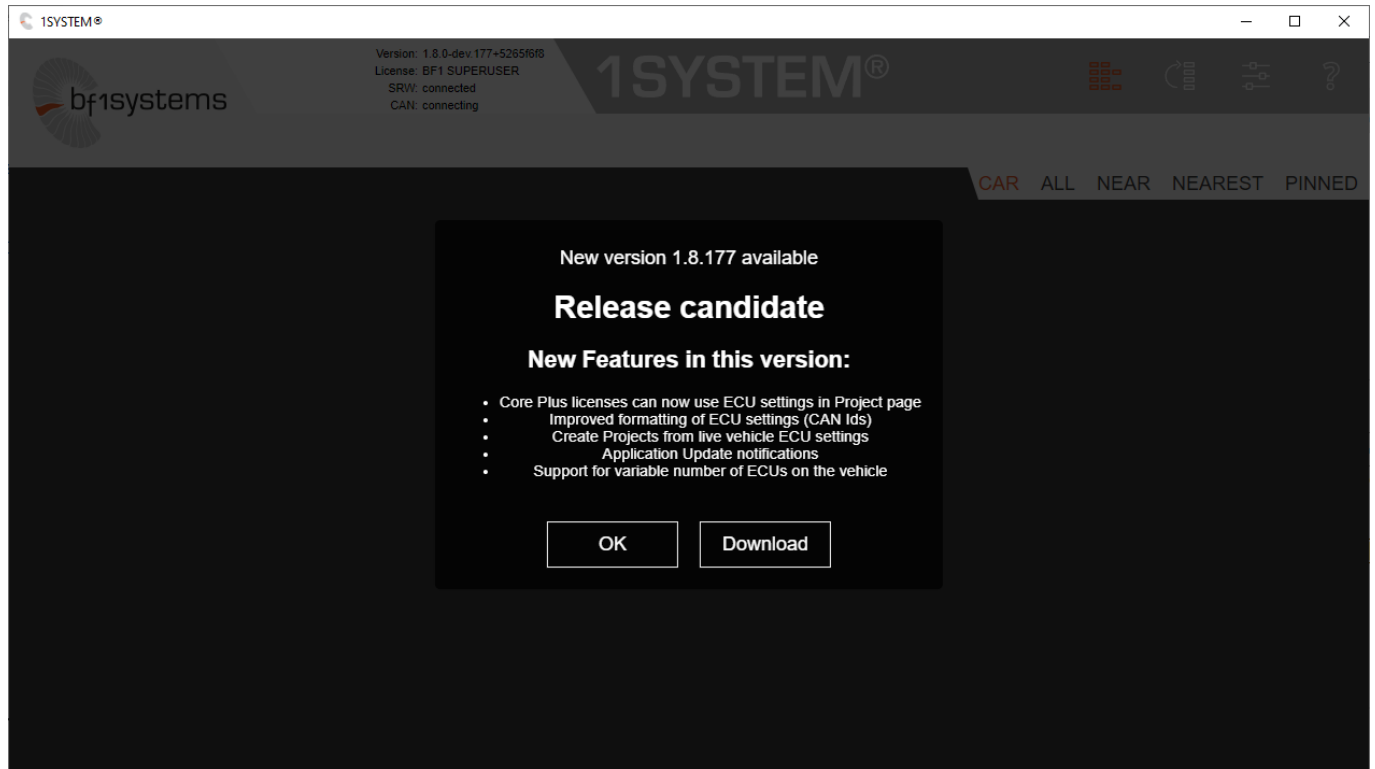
1SYSTEM®

bf1systems

Version: 1.8.0-dev.177+5265f6f8
License: BF1 SUPERUSER
SRW: connected
CAN: connecting

1SYSTEM®

CAR ALL NEAR NEAREST PINNED

New version 1.8.177 available

Release candidate

New Features in this version:

- Core Plus licenses can now use ECU settings in Project page
- Improved formatting of ECU settings (CAN Ids)
- Create Projects from live vehicle ECU settings
- Application Update notifications
- Support for variable number of ECUs on the vehicle

OK Download